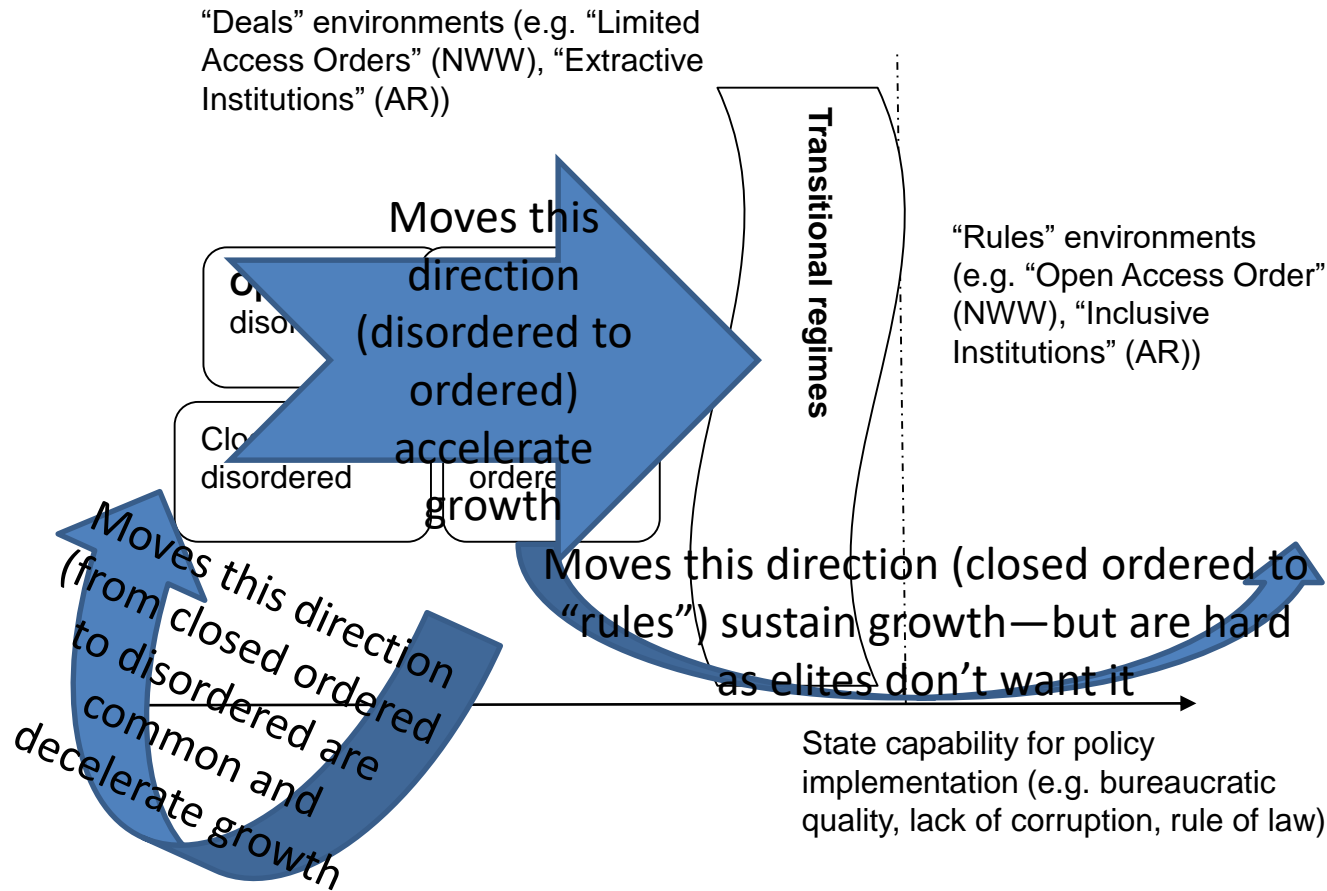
"Deals" environments (e.g. "Limited Access Orders" (NWW), "Extractive Institutions" (AR))

Transitional regimes

"Rules" environments (e.g. "Open Access Order" (NWW), "Inclusive Institutions" (AR))

Op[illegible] disor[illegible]

Clo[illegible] disordered

ordere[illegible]

Moves this direction (disordered to ordered) accelerate growth

Moves this direction (from closed ordered to disordered are common and decelerate growth

Moves this direction (closed ordered to "rules") sustain growth—but are hard as elites don't want it

State capability for policy implementation (e.g. bureaucratic quality, lack of corruption, rule of law)